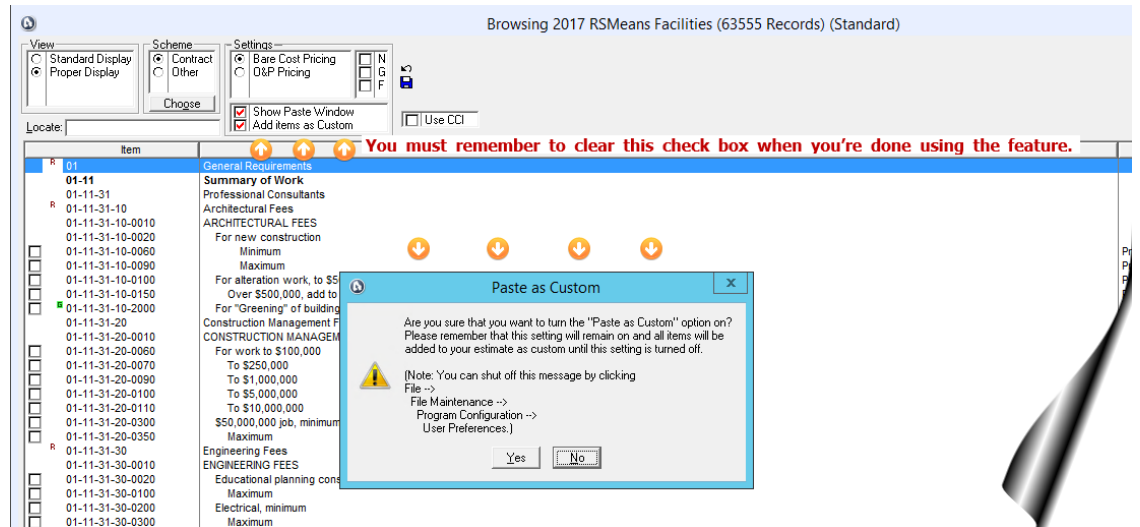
Browsing 2017 RSMeans Facilities (63555 Records) (Standard)

View
Standard Display
Proper Display

Scheme
Contract
Other
Choose

Settings
Bare Cost Pricing
O&P Pricing
N
G
F

Show Paste Window
Add items as Custom

Use CCI

Locate:

You must remember to clear this check box when you're done using the feature.

| Item | |
|---|---|
| 01 | General Requirements |
| 01-11 | Summary of Work |
| 01-11-31 | Professional Consultants |
| 01-11-31-10 | Architectural Fees |
| 01-11-31-10-0010 | ARCHITECTURAL FEES |
| 01-11-31-10-0020 | For new construction |
| 01-11-31-10-0060 | Minimum |
| 01-11-31-10-0090 | Maximum |
| 01-11-31-10-0100 | For alteration work, to $5 |
| 01-11-31-10-0150 | Over $500,000, add to |
| 01-11-31-10-2000 | For "Greening" of building |
| 01-11-31-20 | Construction Management F |
| 01-11-31-20-0010 | CONSTRUCTION MANAGEM |
| 01-11-31-20-0060 | For work to $100,000 |
| 01-11-31-20-0070 | To $250,000 |
| 01-11-31-20-0090 | To $1,000,000 |
| 01-11-31-20-0100 | To $5,000,000 |
| 01-11-31-20-0110 | To $10,000,000 |
| 01-11-31-20-0300 | $50,000,000 job, minimum |
| 01-11-31-20-0350 | Maximum |
| 01-11-31-30 | Engineering Fees |
| 01-11-31-30-0010 | ENGINEERING FEES |
| 01-11-31-30-0020 | Educational planning cons |
| 01-11-31-30-0100 | Maximum |
| 01-11-31-30-0200 | Electrical, minimum |
| 01-11-31-30-0300 | Maximum |

Paste as Custom

Are you sure that you want to turn the "Paste as Custom" option on? Please remember that this setting will remain on and all items will be added to your estimate as custom until this setting is turned off.

(Note: You can shut off this message by clicking
File -->
File Maintenance -->
Program Configuration -->
User Preferences.)

Yes
No